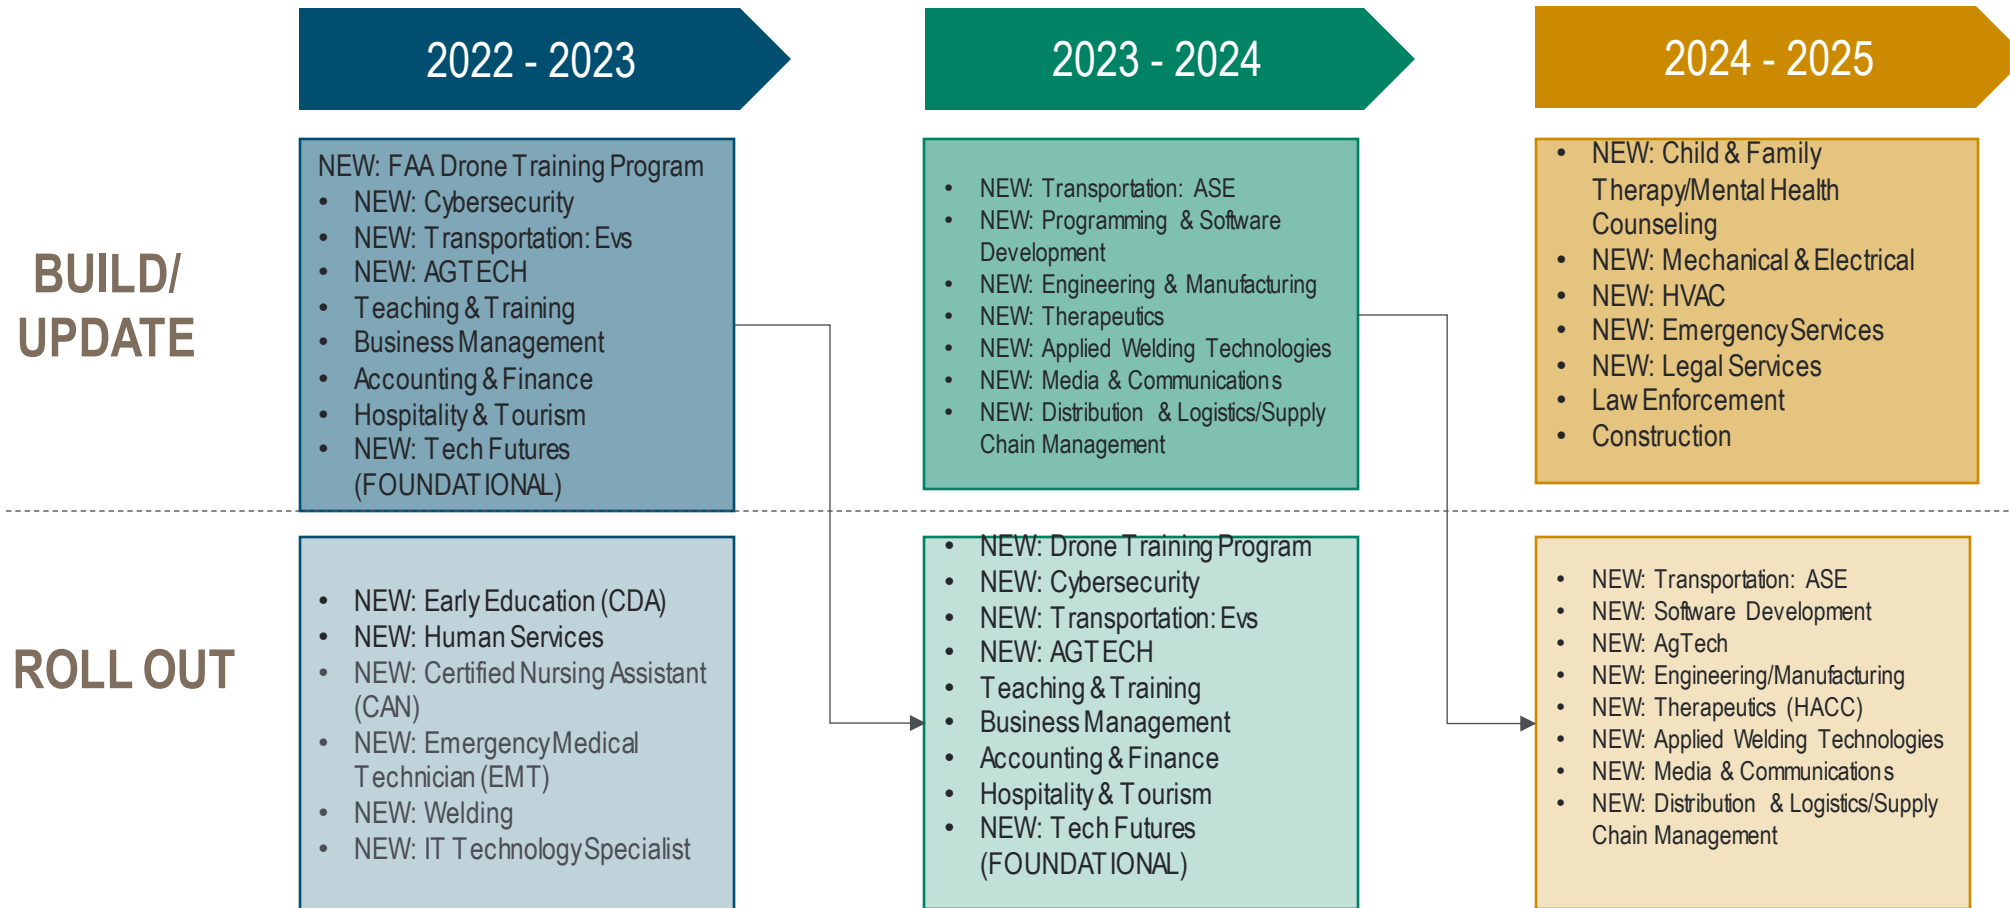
2022 - 2023

2023 - 2024

2024 - 2025

BUILD/ UPDATE

NEW: FAA Drone Training Program
- NEW: Cybersecurity
- NEW: Transportation: Evs
- NEW: AGTECH
- Teaching & Training
- Business Management
- Accounting & Finance
- Hospitality & Tourism
- NEW: Tech Futures (FOUNDATIONAL)

- NEW: Transportation: ASE
- NEW: Programming & Software Development
- NEW: Engineering & Manufacturing
- NEW: Therapeutics
- NEW: Applied Welding Technologies
- NEW: Media & Communications
- NEW: Distribution & Logistics/Supply Chain Management

- NEW: Child & Family Therapy/Mental Health Counseling
- NEW: Mechanical & Electrical
- NEW: HVAC
- NEW: Emergency Services
- NEW: Legal Services
- Law Enforcement
- Construction

ROLL OUT

- NEW: Early Education (CDA)
- NEW: Human Services
- NEW: Certified Nursing Assistant (CAN)
- NEW: Emergency Medical Technician (EMT)
- NEW: Welding
- NEW: IT Technology Specialist

- NEW: Drone Training Program
- NEW: Cybersecurity
- NEW: Transportation: Evs
- NEW: AGTECH
- Teaching & Training
- Business Management
- Accounting & Finance
- Hospitality & Tourism
- NEW: Tech Futures (FOUNDATIONAL)

- NEW: Transportation: ASE
- NEW: Software Development
- NEW: AgTech
- NEW: Engineering/Manufacturing
- NEW: Therapeutics (HACC)
- NEW: Applied Welding Technologies
- NEW: Media & Communications
- NEW: Distribution & Logistics/Supply Chain Management